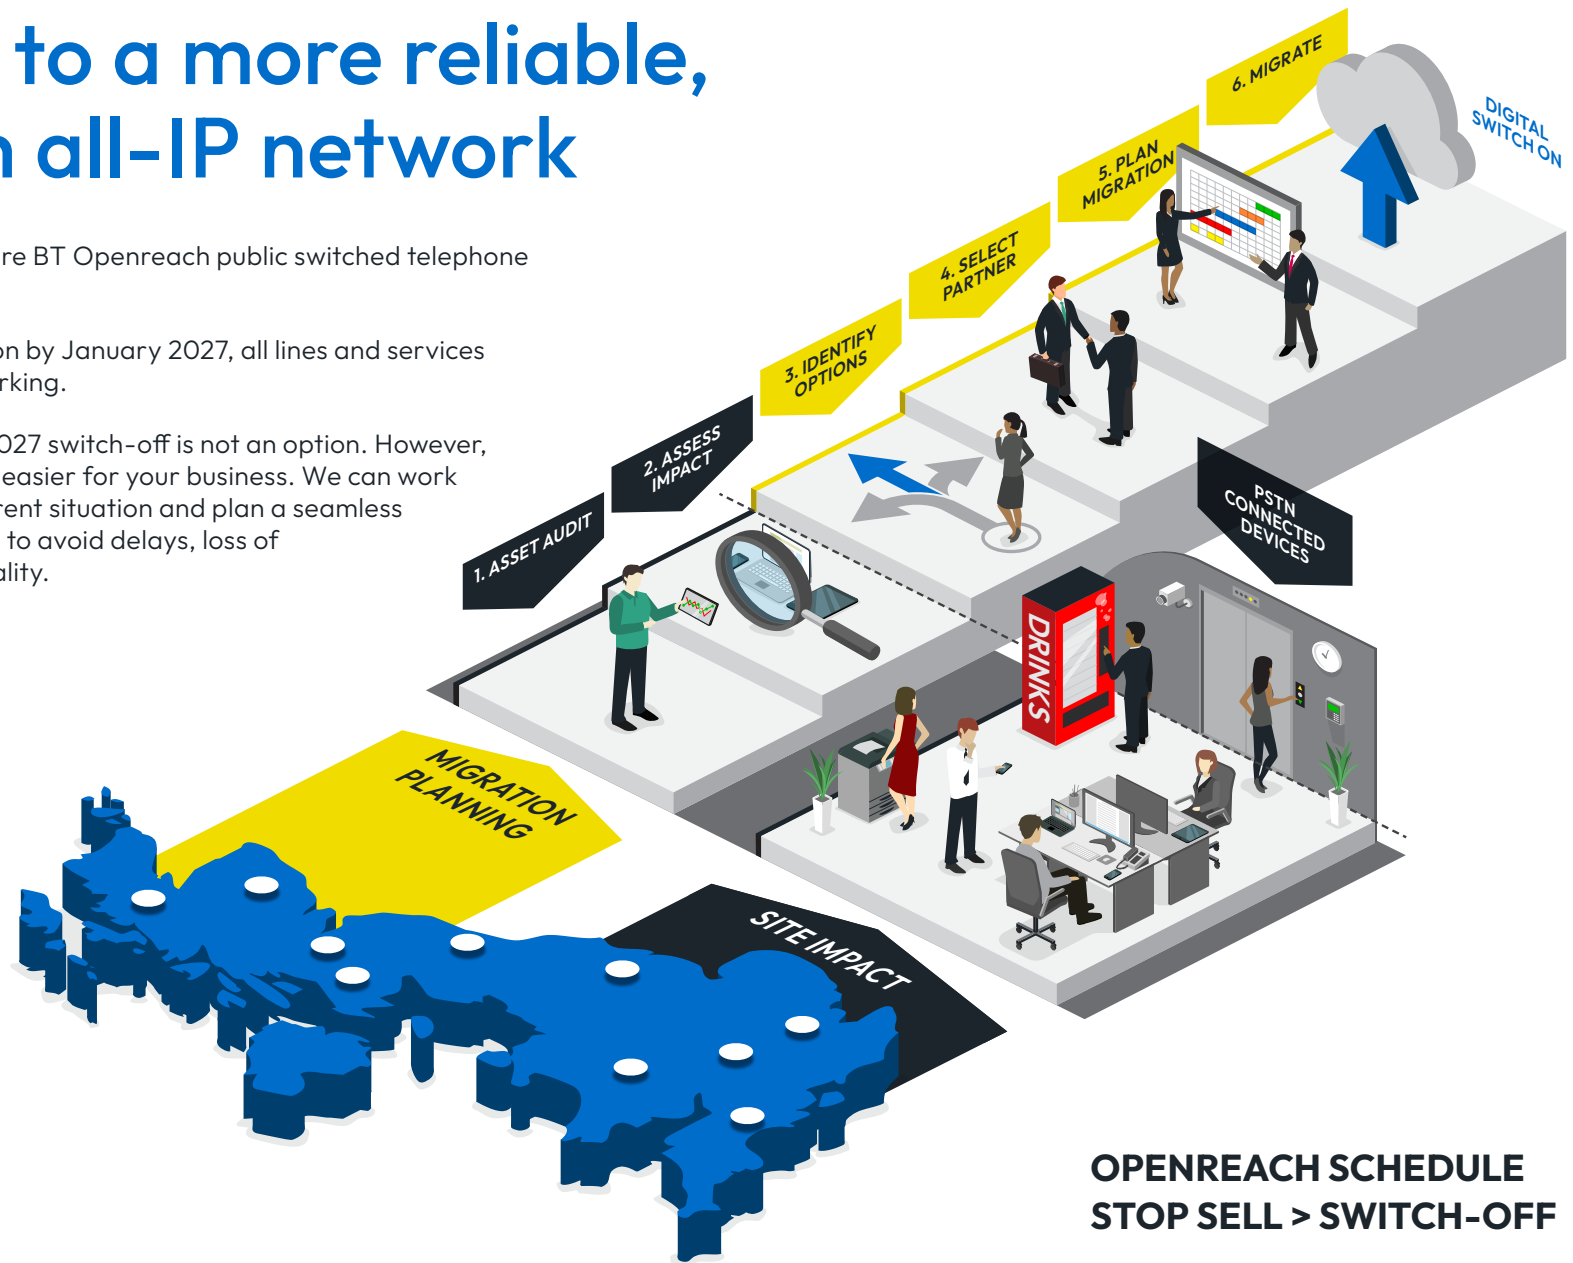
to a more reliable,
n all-IP network

re BT Openreach public switched telephone

on by January 2027, all lines and services rking.

027 switch-off is not an option. However, easier for your business. We can work rent situation and plan a seamless to avoid delays, loss of ality.

1. ASSET AUDIT

2. ASSESS IMPACT

3. IDENTIFY OPTIONS

4. SELECT PARTNER

5. PLAN MIGRATION

6. MIGRATE

DIGITAL SWITCH ON

PSTN CONNECTED DEVICES

DRINKS

MIGRATION PLANNING

SITE IMPACT

OPENREACH SCHEDULE
STOP SELL > SWITCH-OFF